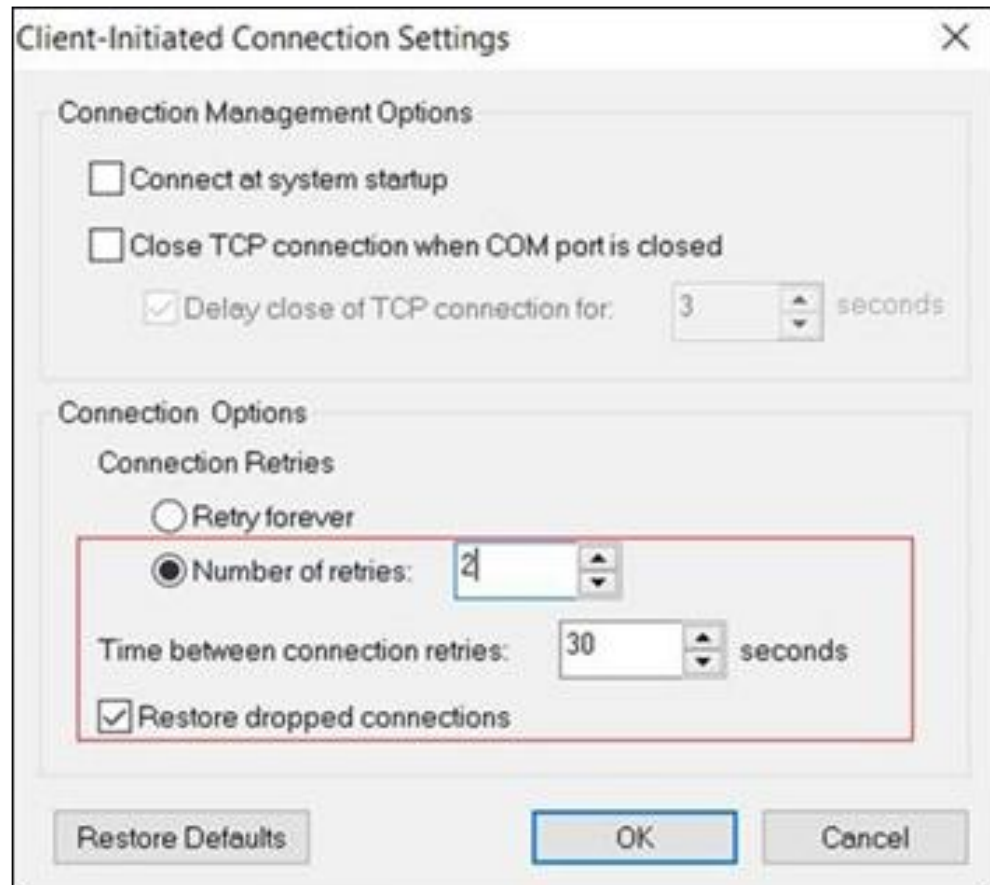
Client-Initiated Connection Settings

×

Connection Management Options

Connect at system startup

Close TCP connection when COM port is closed

Delay close of TCP connection for: 3 seconds

Connection Options

Connection Retries

Retry forever

Number of retries: 2

Time between connection retries: 30 seconds

Restore dropped connections

Restore Defaults

OK

Cancel